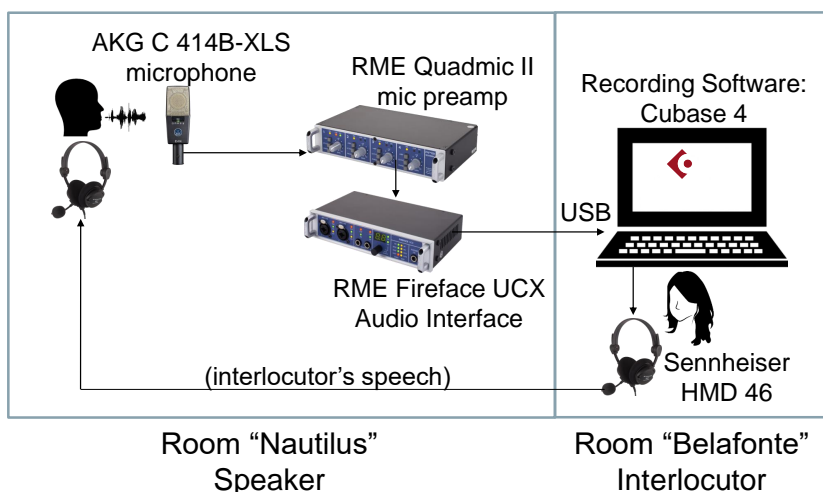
AKG C 414B-XLS microphone

RME Quadmic II mic preamp

Recording Software: Cubase 4

USB

RME Fireface UCX Audio Interface

(interlocutor's speech)

Sennheiser HMD 46

Room "Nautilus" Speaker

Room "Belafonte" Interlocutor